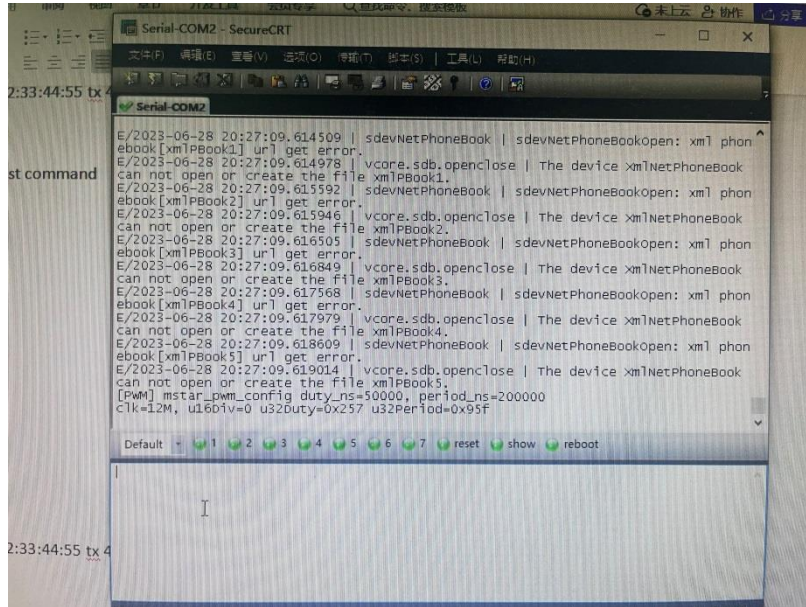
Serial-COM2 - SecureCRT

文件(F) 编辑(E) 查看(V) 选项(O) 传输(T) 脚本(S) 工具(L) 帮助(H)

Serial-COM2

E/2023-06-28 20:27:09.614509 | sdevNetPhoneBook | sdevNetPhoneBookOpen: xml phonebook[xmlPBook1] url get error.
E/2023-06-28 20:27:09.614978 | vcore.sdb.openclose | The device xmlNetPhoneBook can not open or create the file xmlPBook1.
E/2023-06-28 20:27:09.615592 | sdevNetPhoneBook | sdevNetPhoneBookOpen: xml phonebook[xmlPBook2] url get error.
E/2023-06-28 20:27:09.615946 | vcore.sdb.openclose | The device xmlNetPhoneBook can not open or create the file xmlPBook2.
E/2023-06-28 20:27:09.616505 | sdevNetPhoneBook | sdevNetPhoneBookOpen: xml phonebook[xmlPBook3] url get error.
E/2023-06-28 20:27:09.616849 | vcore.sdb.openclose | The device xmlNetPhoneBook can not open or create the file xmlPBook3.
E/2023-06-28 20:27:09.617568 | sdevNetPhoneBook | sdevNetPhoneBookOpen: xml phonebook[xmlPBook4] url get error.
E/2023-06-28 20:27:09.617979 | vcore.sdb.openclose | The device xmlNetPhoneBook can not open or create the file xmlPBook4.
E/2023-06-28 20:27:09.618609 | sdevNetPhoneBook | sdevNetPhoneBookOpen: xml phonebook[xmlPBook5] url get error.
E/2023-06-28 20:27:09.619014 | vcore.sdb.openclose | The device xmlNetPhoneBook can not open or create the file xmlPBook5.
[PWM] mstar_pwm_config duty_ns=50000, period_ns=200000
clk=12M, u16Div=0 u32Duty=0x257 u32Period=0x95f

Default 1 2 3 4 5 6 7 reset show reboot

2:33:44:55 tx 4
st command
2:33:44:55 tx 4